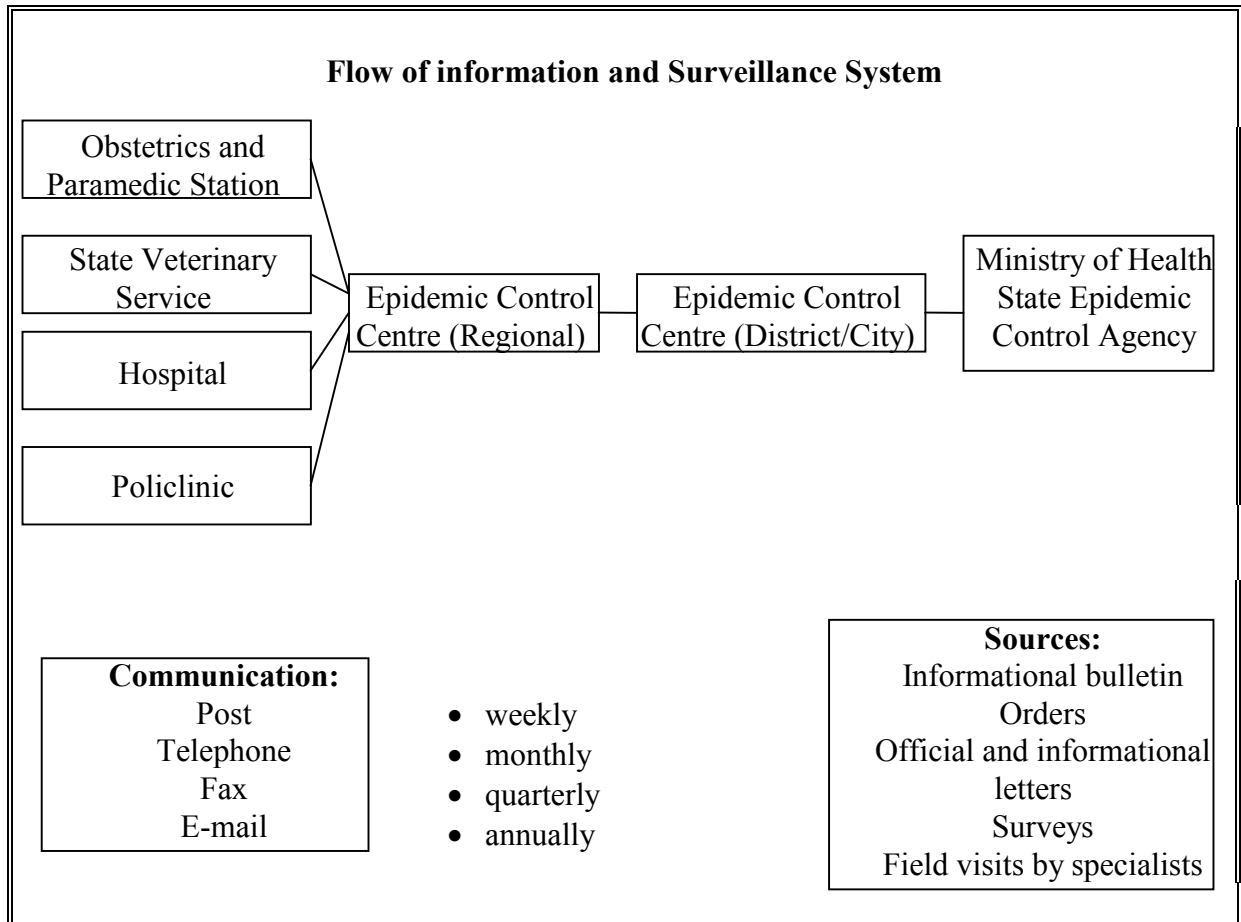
**Flow of information and Surveillance System**

Obstetrics and Paramedic Station

State Veterinary Service

Hospital

Policlinic

Epidemic Control Centre (Regional)

Epidemic Control Centre (District/City)

Ministry of Health State Epidemic Control Agency

**Communication:**
Post
Telephone
Fax
E-mail

- weekly
- monthly
- quarterly
- annually

**Sources:**
Informational bulletin
Orders
Official and informational letters
Surveys
Field visits by specialists